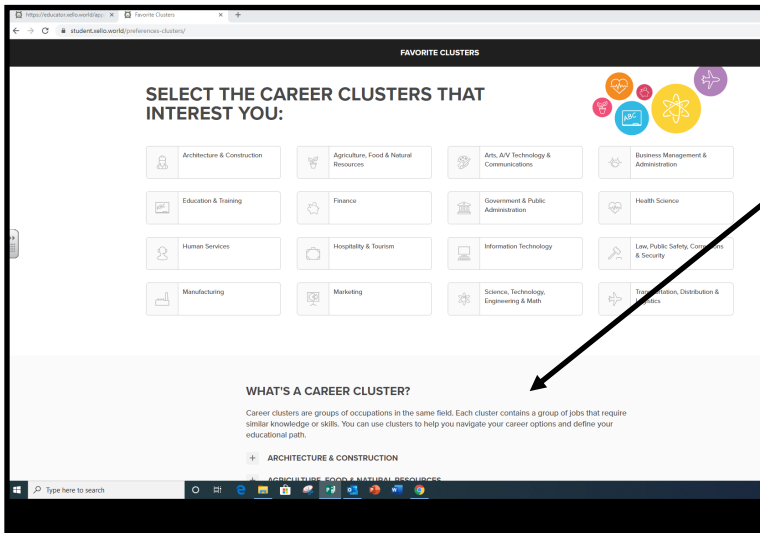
https://educator.xello.world/app × Favorite Clusters × +

student.xello.world/preferences-clusters/

FAVORITE CLUSTERS

SELECT THE CAREER CLUSTERS THAT INTEREST YOU:

ABC

Architecture & Construction

Agriculture, Food & Natural Resources

Arts, A/V Technology & Communications

Business Management & Administration

Education & Training

Finance

Government & Public Administration

Health Science

Human Services

Hospitality & Tourism

Information Technology

Law, Public Safety, Corr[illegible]ns & Security

Manufacturing

Marketing

Science, Technology, Engineering & Math

Tra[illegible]tation, Distribution & L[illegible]istics

WHAT'S A CAREER CLUSTER?

Career clusters are groups of occupations in the same field. Each cluster contains a group of jobs that require similar knowledge or skills. You can use clusters to help you navigate your career options and define your educational path.

+ ARCHITECTURE & CONSTRUCTION

AGRICULTURE, FOOD & NATURAL RESOURCES

Type here to search